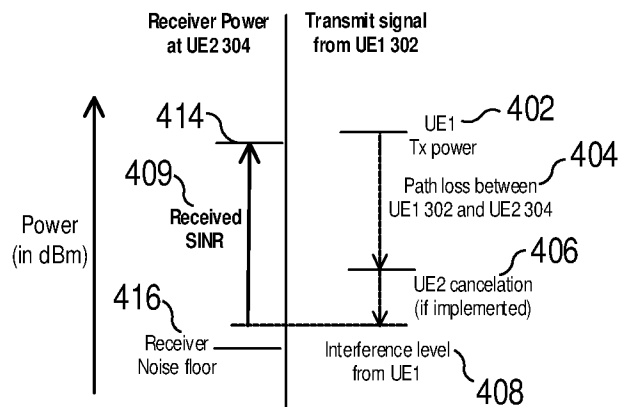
Receiver Power at UE2 304

Transmit signal from UE1 302

Power (in dBm)

414

409

Received SINR

416

Receiver Noise floor

UE1 Tx power

402

Path loss between UE1 302 and UE2 304

404

UE2 cancelation (if implemented)

406

Interference level from UE1

408